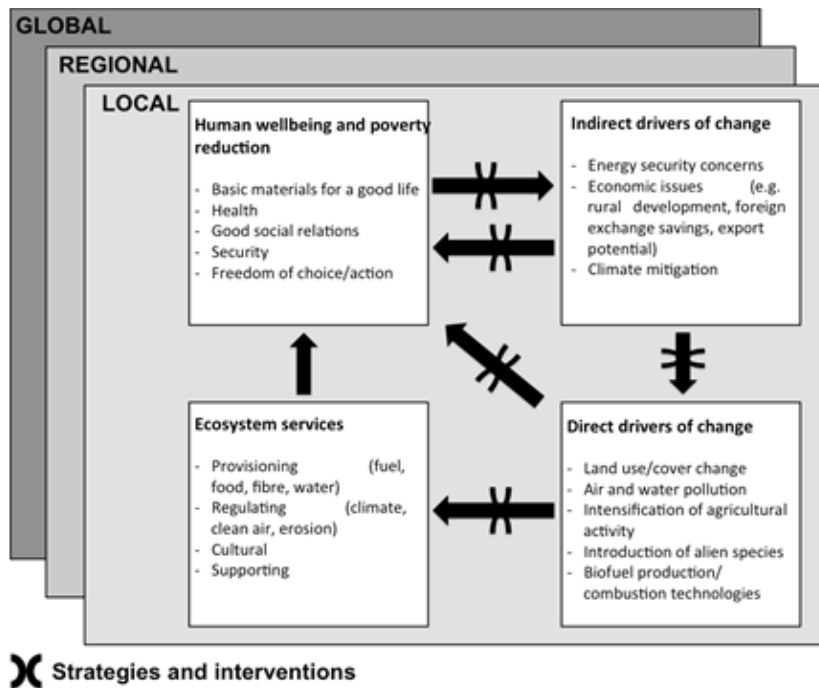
GLOBAL

REGIONAL

LOCAL

Human wellbeing and poverty reduction

- Basic materials for a good life
- Health
- Good social relations
- Security
- Freedom of choice/action

Indirect drivers of change

- Energy security concerns
- Economic issues (e.g. rural development, foreign exchange savings, export potential)
- Climate mitigation

Ecosystem services

- Provisioning (fuel, food, fibre, water)
- Regulating (climate, clean air, erosion)
- Cultural
- Supporting

Direct drivers of change

- Land use/cover change
- Air and water pollution
- Intensification of agricultural activity
- Introduction of alien species
- Biofuel production/ combustion technologies

Strategies and interventions